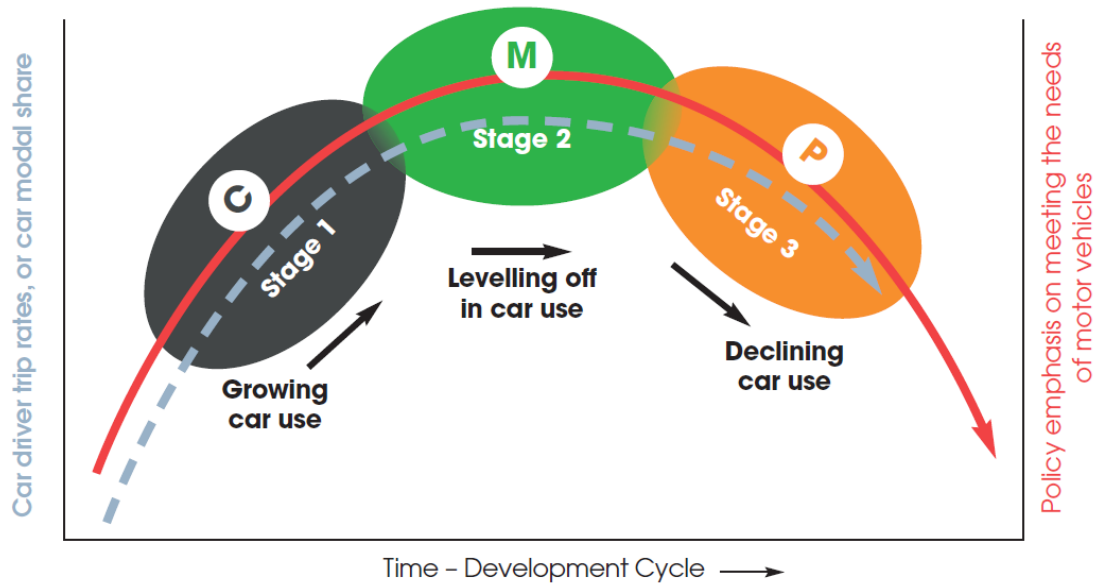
Car driver trip rates, or car modal share

M

Stage 2

C

Stage 1

P

Stage 3

Levelling off in car use

Growing car use

Declining car use

Policy emphasis on meeting the needs of motor vehicles

Time – Development Cycle